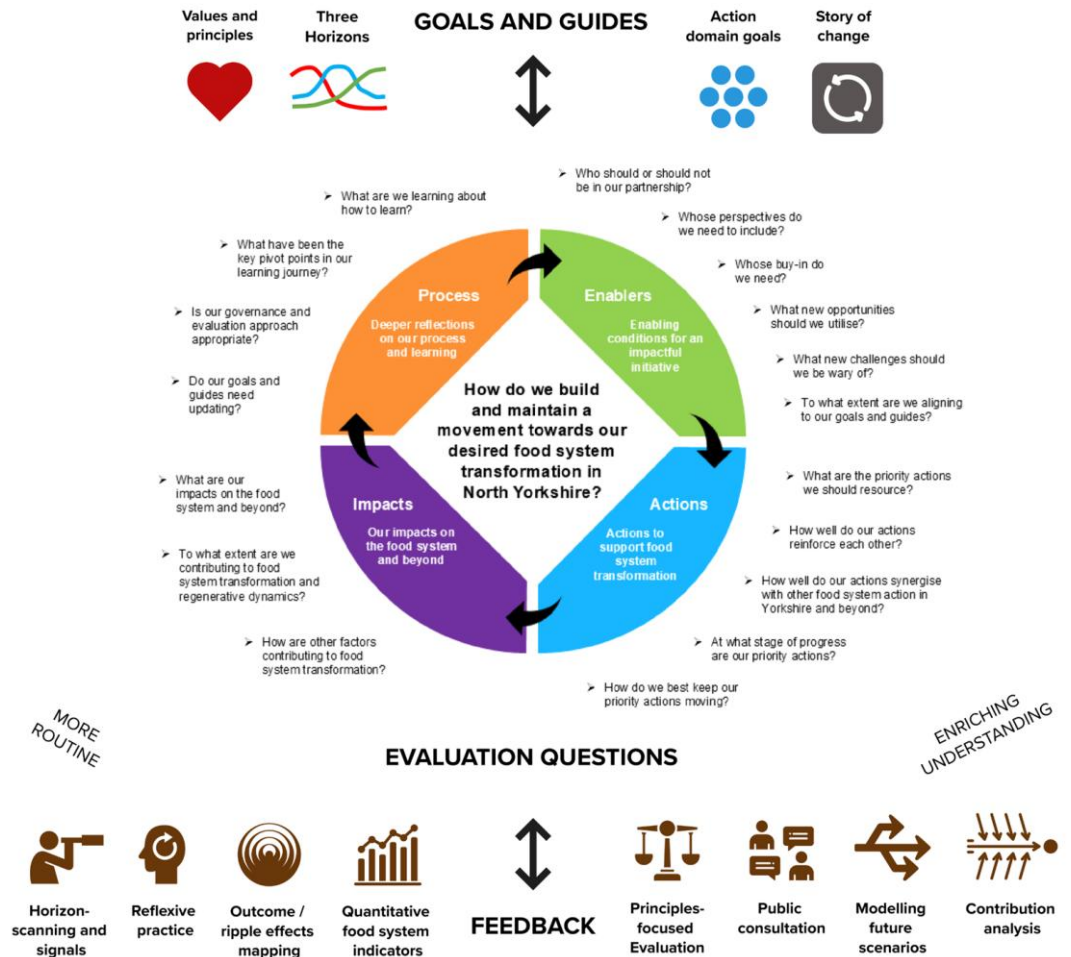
Values and principles

Three Horizons

GOALS AND GUIDES

Action domain goals

Story of change

➤ What are we learning about how to learn?

➤ Who should or should not be in our partnership?

➤ Whose perspectives do we need to include?

➤ What have been the key pivot points in our learning journey?

➤ Whose buy-in do we need?

➤ Is our governance and evaluation approach appropriate?

➤ What new opportunities should we utilise?

➤ What new challenges should we be wary of?

➤ Do our goals and guides need updating?

➤ To what extent are we aligning to our goals and guides?

Process
Deeper reflections on our process and learning

Enablers
Enabling conditions for an impactful initiative

How do we build and maintain a movement towards our desired food system transformation in North Yorkshire?

Impacts
Our impacts on the food system and beyond

Actions
Actions to support food system transformation

➤ What are our impacts on the food system and beyond?

➤ What are the priority actions we should resource?

➤ How well do our actions reinforce each other?

➤ To what extent are we contributing to food system transformation and regenerative dynamics?

➤ How well do our actions synergise with other food system action in Yorkshire and beyond?

➤ How are other factors contributing to food system transformation?

➤ At what stage of progress are our priority actions?

➤ How do we best keep our priority actions moving?

MORE ROUTINE

EVALUATION QUESTIONS

ENRICHING UNDERSTANDING

Horizon-scanning and signals

Reflexive practice

Outcome / ripple effects mapping

Quantitative food system indicators

FEEDBACK

Principles-focused Evaluation

Public consultation

Modelling future scenarios

Contribution analysis